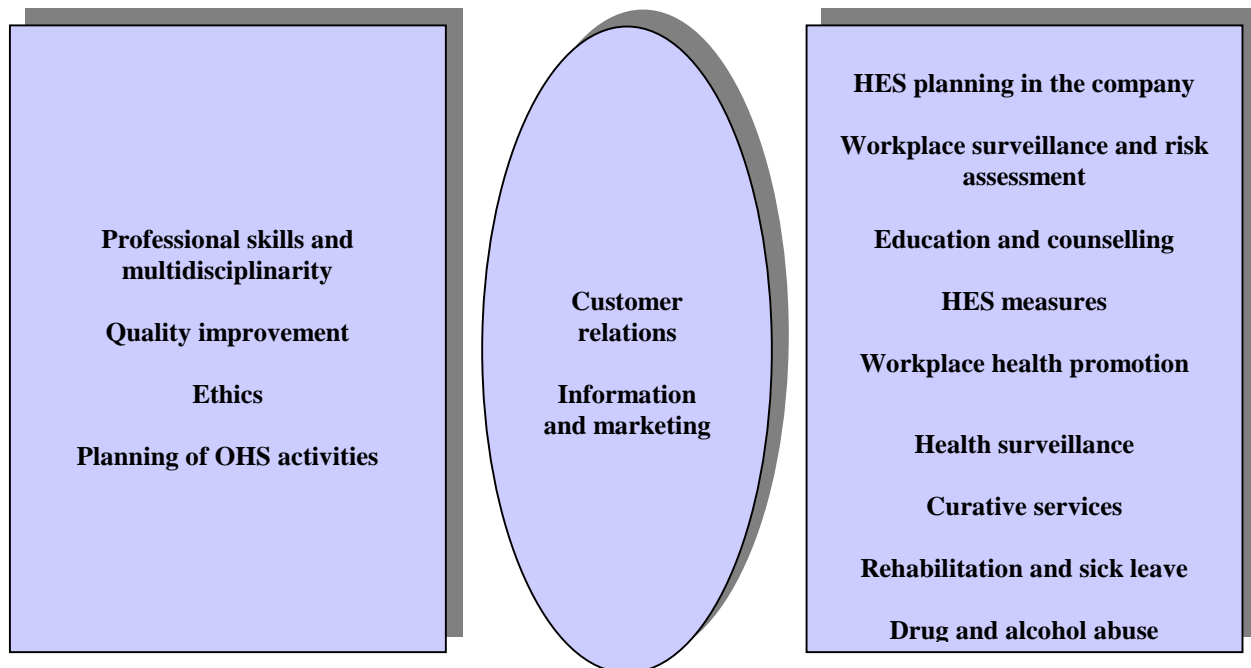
Professional skills and multidisciplinarity

Quality improvement

Ethics

Planning of OHS activities

Customer relations

Information and marketing

HES planning in the company

Workplace surveillance and risk assessment

Education and counselling

HES measures

Workplace health promotion

Health surveillance

Curative services

Rehabilitation and sick leave

Drug and alcohol abuse